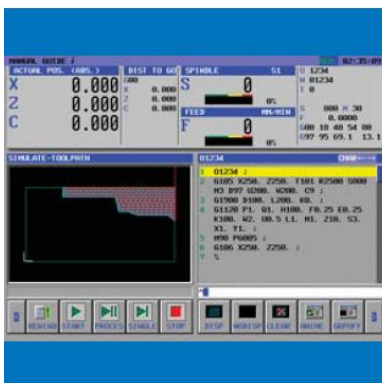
MANUAL GUIDE i 02:35:05

ACTUAL POS. (ABS.) DIST TO GO SPINDLE S1

X 0.000
Z 0.000
C 0.000

X 0.000
Z 0.000
C 0.000

S 0
0%

FEED MM/MIN
F 0
0%

O 1234
N 01234
T 0

S 000 M 30
F 0.0000
G00 10 40 54 00
G97 95 69.1 13.1

SIMULATE-TOOLPATH

01234

1 O1234 ;
2 G105 X250. Z250. T101 R2500 S800
M3 D97 U200. W200. C9 ;
3 G1900 D100. L200. K0. ;
4 G1120 P1. Q1. H100. F0.25 E0.25
K100. W2. U0.5 L1. M1. Z10. S3.
X1. Y1. ;
5 M98 P6005 ;
6 G106 X250. Z250. ;
7 %

REWIND START PROCES SINGLE STOP DISP NODISP CLEAR ANIME GRPOFF